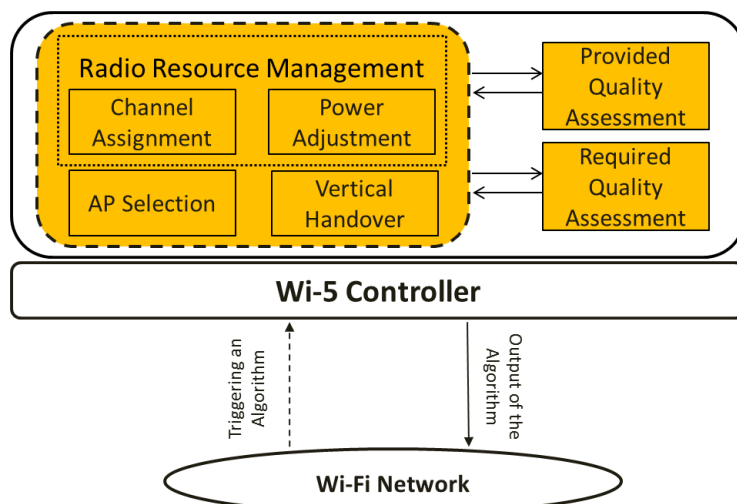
Radio Resource Management

Channel Assignment

Power Adjustment

AP Selection

Vertical Handover

Provided Quality Assessment

Required Quality Assessment

Wi-5 Controller

Triggering an Algorithm

Output of the Algorithm

Wi-Fi Network